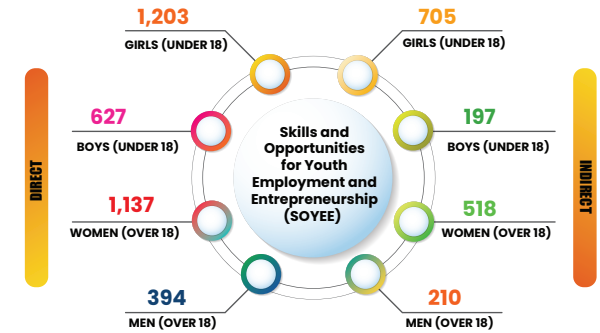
1,203
GIRLS (UNDER 18)

705
GIRLS (UNDER 18)

DIRECT

627
BOYS (UNDER 18)

Skills and Opportunities for Youth Employment and Entrepreneurship (SOYEE)

197
BOYS (UNDER 18)

INDIRECT

1,137
WOMEN (OVER 18)

518
WOMEN (OVER 18)

394
MEN (OVER 18)

210
MEN (OVER 18)